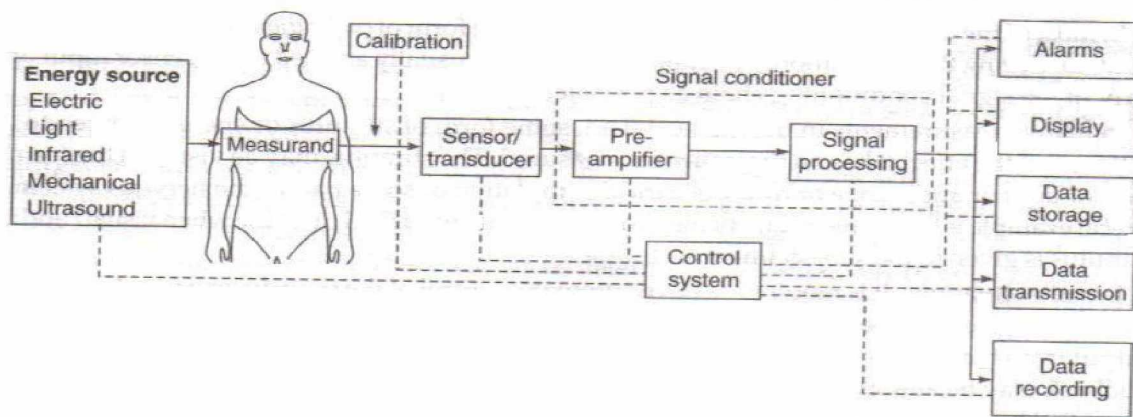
Energy source
Electric
Light
Infrared
Mechanical
Ultrasound

Measurand

Calibration

Signal conditioner

Sensor/ transducer

Preamplifier

Signal processing

Control system

Alarms

Display

Data storage

Data transmission

Data recording